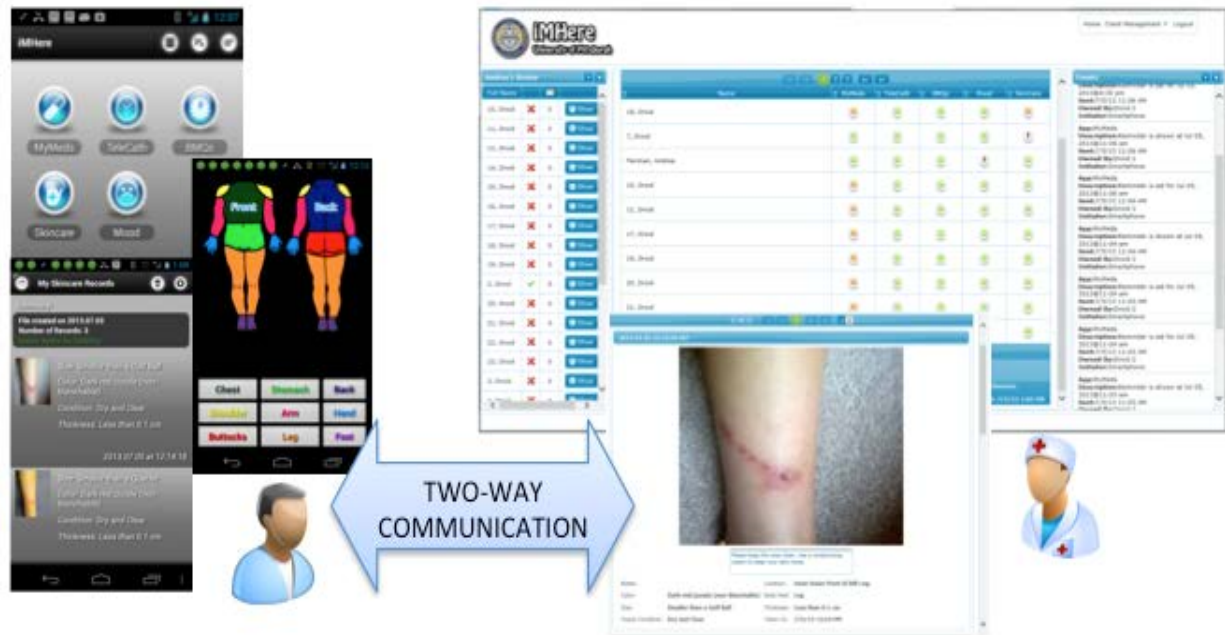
iMHere

MyMeds

TeleCath

BMQs

Skincare

Mood

Front

Back

Chest

Stomach

Back

Shoulder

Arm

Hand

Buttocks

Leg

Foot

My Skincare Records

File created on 2013.07.03

Number of Records: 3

Condition: Dry and Clear

Thickness: Less than 0.1 cm

2013.07.20 at 12:14:18

Condition: Dry and Clear

Thickness: Less than 0.1 cm

iMHere

University of Pittsburgh

Home

Logout

Name

MyMeds

TeleCath

BMQs

Mood

Skincare

TWO-WAY COMMUNICATION